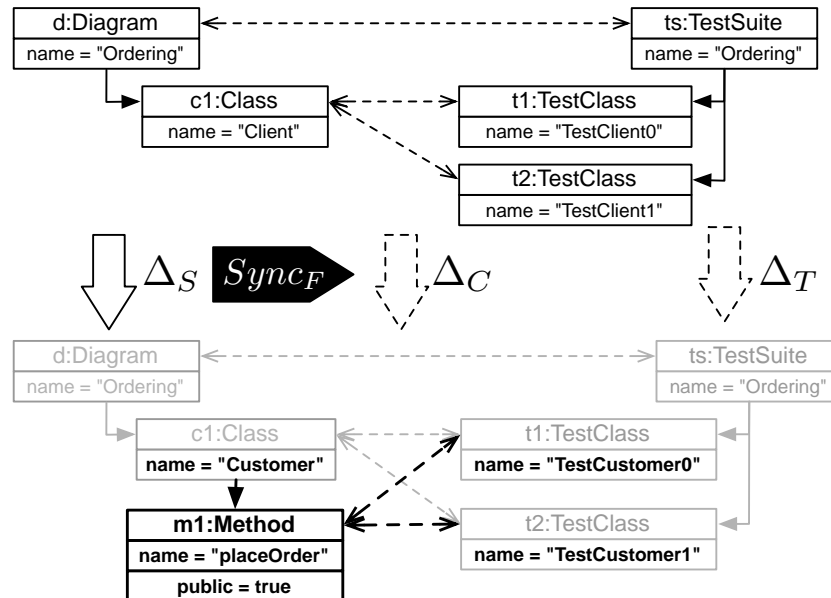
d:Diagram
name = "Ordering"

ts:TestSuite
name = "Ordering"

c1:Class
name = "Client"

t1:TestClass
name = "TestClient0"

t2:TestClass
name = "TestClient1"

$\Delta_S$ $Sync_F$ $\Delta_C$ $\Delta_T$

d:Diagram
name = "Ordering"

ts:TestSuite
name = "Ordering"

c1:Class
name = "Customer"

t1:TestClass
name = "TestCustomer0"

m1:Method
name = "placeOrder"
public = true

t2:TestClass
name = "TestCustomer1"